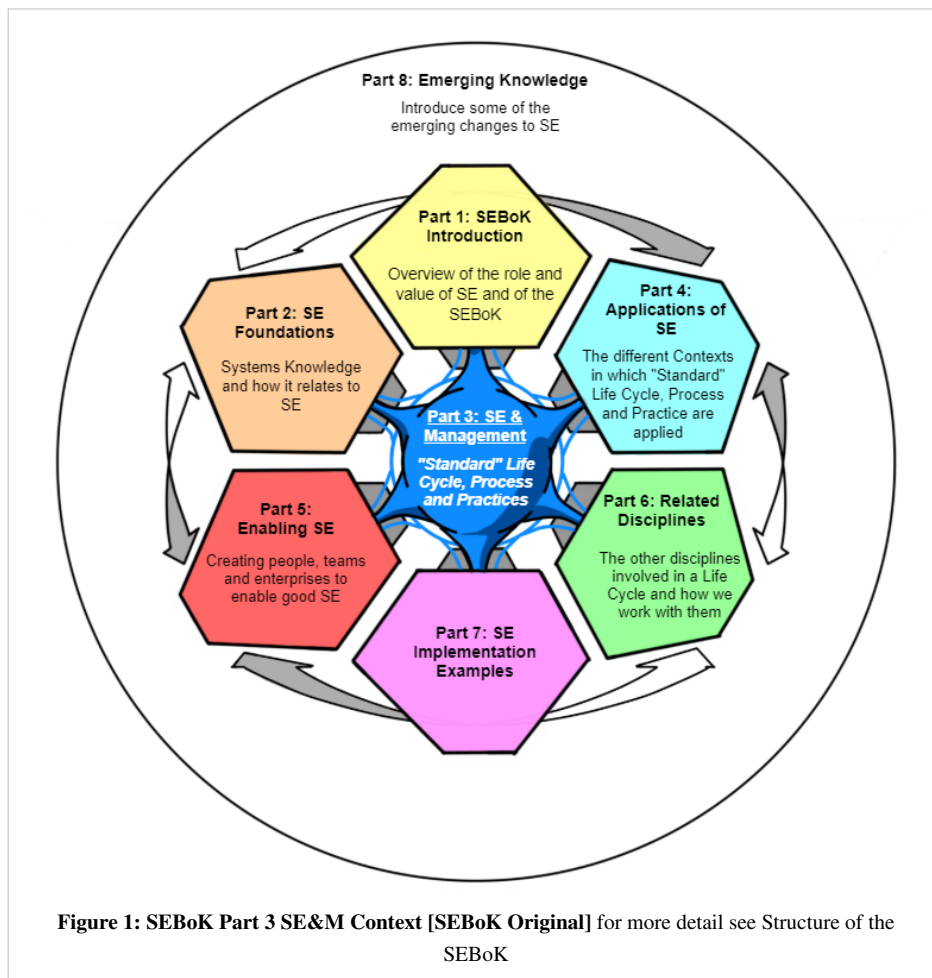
Part 8: Emerging Knowledge

Introduce some of the emerging changes to SE

Part 1: SEBoK Introduction

Overview of the role and value of SE and of the SEBoK

Part 2: SE Foundations

Systems Knowledge and how it relates to SE

Part 4: Applications of SE

The different Contexts in which "Standard" Life Cycle, Process and Practice are applied

Part 3: SE & Management

"Standard" Life Cycle, Process and Practices

Part 5: Enabling SE

Creating people, teams and enterprises to enable good SE

Part 6: Related Disciplines

The other disciplines involved in a Life Cycle and how we work with them

Part 7: SE Implementation Examples

**Figure 1: SEBoK Part 3 SE&M Context [SEBoK Original]** for more detail see Structure of the SEBoK